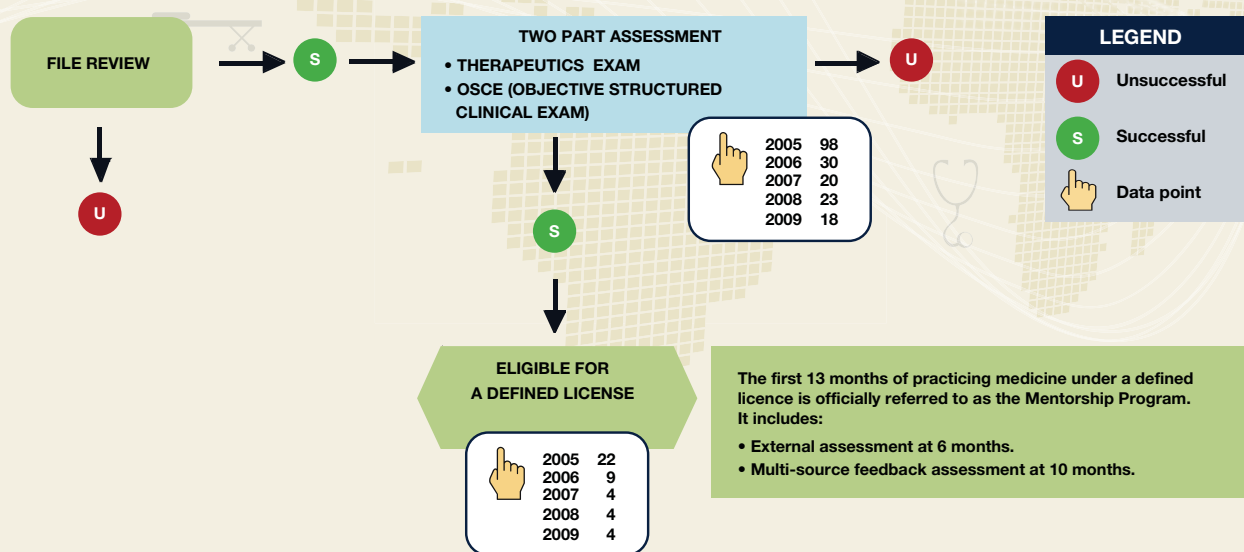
FILE REVIEW

S

U

TWO PART ASSESSMENT
• THERAPEUTICS EXAM
• OSCE (OBJECTIVE STRUCTURED CLINICAL EXAM)

U

| 2005 | 98 |
|---|---|
| 2006 | 30 |
| 2007 | 20 |
| 2008 | 23 |
| 2009 | 18 |

S

LEGEND
U Unsuccessful
S Successful
Data point

ELIGIBLE FOR A DEFINED LICENSE

| 2005 | 22 |
|---|---|
| 2006 | 9 |
| 2007 | 4 |
| 2008 | 4 |
| 2009 | 4 |

The first 13 months of practicing medicine under a defined licence is officially referred to as the Mentorship Program. It includes:
• External assessment at 6 months.
• Multi-source feedback assessment at 10 months.